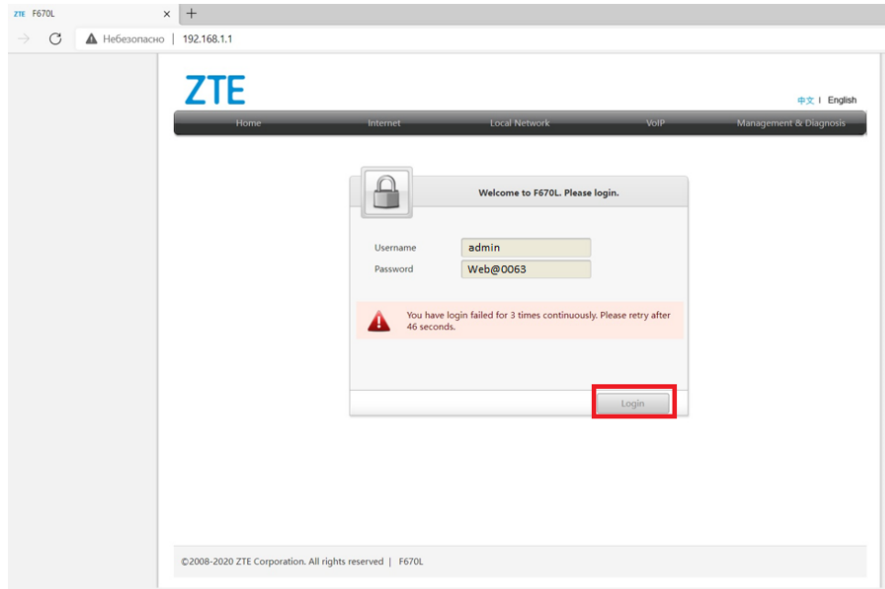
ZTE F670L × +

Небезопасно | 192.168.1.1

ZTE

中文 | English

Home Internet Local Network VoIP Management & Diagnosis

Welcome to F670L. Please login.

Username admin

Password Web@0063

You have login failed for 3 times continuously. Please retry after 46 seconds.

Login

©2008-2020 ZTE Corporation. All rights reserved | F670L